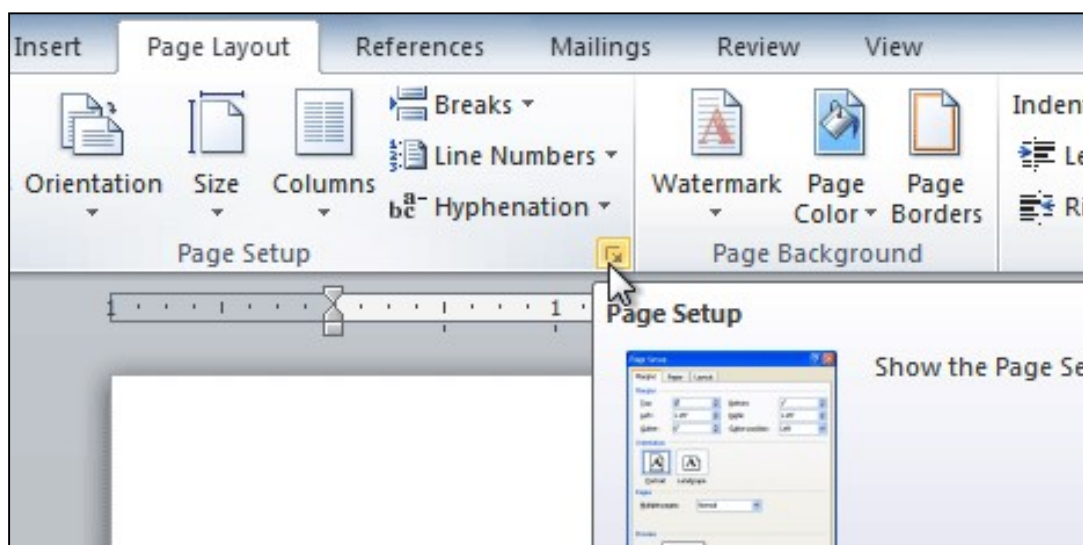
Insert Page Layout References Mailings Review View

Orientation Size Columns Breaks Line Numbers Hyphenation

Page Setup

Watermark Page Color Page Borders

Page Background

Inden

Le

Ri

1

Page Setup

Show the Page Se

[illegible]